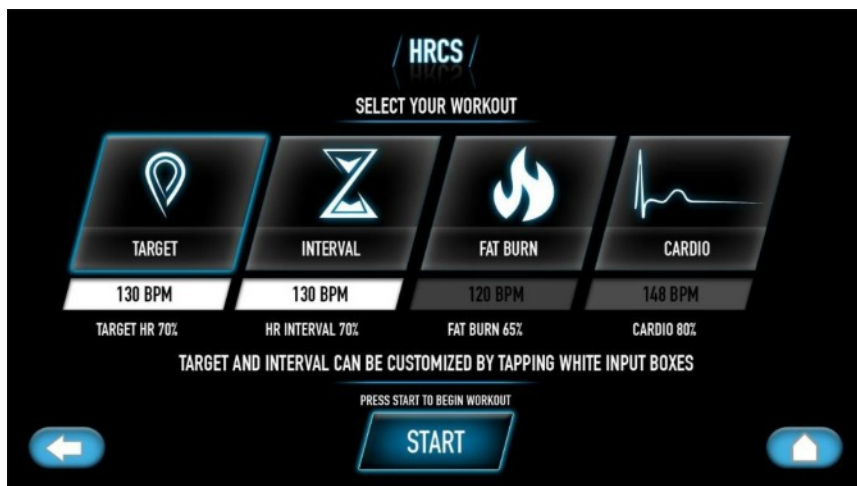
/ HRCS /

SELECT YOUR WORKOUT

TARGET

INTERVAL

FAT BURN

CARDIO

130 BPM

130 BPM

120 BPM

148 BPM

TARGET HR 70%

HR INTERVAL 70%

FAT BURN 65%

CARDIO 80%

TARGET AND INTERVAL CAN BE CUSTOMIZED BY TAPPING WHITE INPUT BOXES

PRESS START TO BEGIN WORKOUT

START